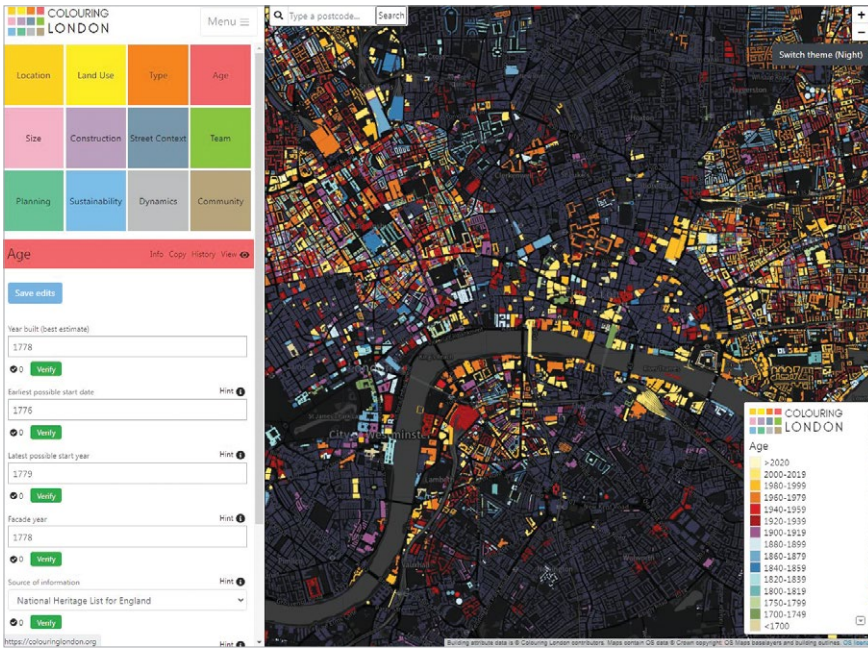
COLOURING LONDON

Menu ≡

Location
Land Use
Type
Age
Size
Construction
Street Context
Team
Planning
Sustainability
Dynamics
Community

Age
Info Copy History View

Save edits

Year built (best estimate)
1778
0 Verify

Earliest possible start date
Hint
1776
0 Verify

Latest possible start year
Hint
1779
0 Verify

Facade year
Hint
1778
0 Verify

Source of information
Hint
National Heritage List for England
0 Verify

https://colouringlondon.org

Type a postcode...
Search

Switch theme (Night)

COLOURING LONDON
Age
>2020
2000-2019
1980-1999
1960-1979
1940-1959
1920-1939
1900-1919
1880-1899
1860-1879
1840-1859
1820-1839
1800-1819
1750-1799
1700-1749
<1700

Building attribute data is © Colouring London contributors. Maps contain OS data © Crown copyright: OS Maps baselayers and building outlines.